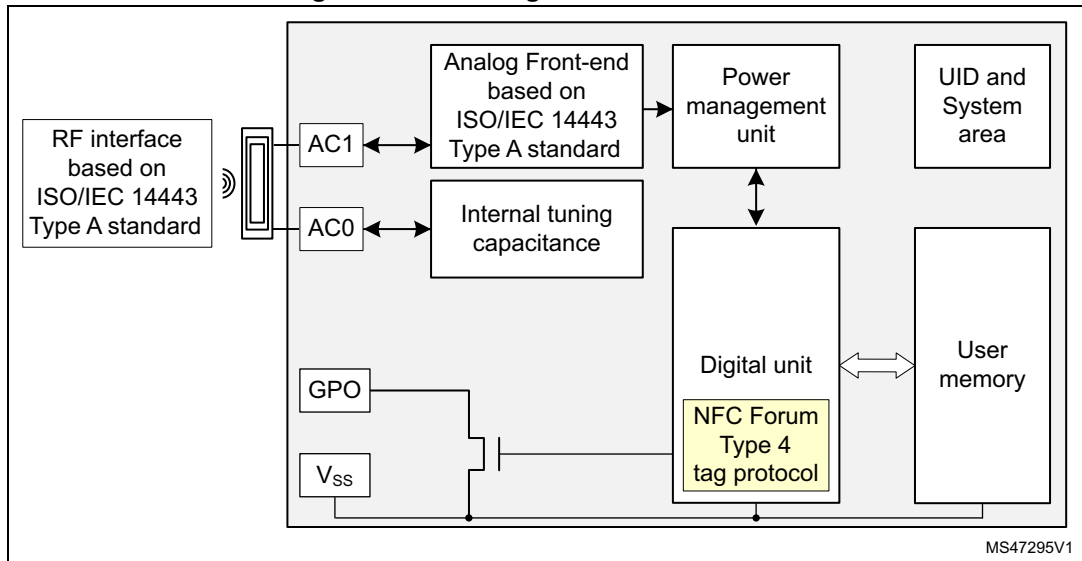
RF interface based on ISO/IEC 14443 Type A standard

AC1

AC0

Analog Front-end based on ISO/IEC 14443 Type A standard

Internal tuning capacitance

Power management unit

UID and System area

GPO

$V_{SS}$

Digital unit

NFC Forum Type 4 tag protocol

User memory

MS47295V1